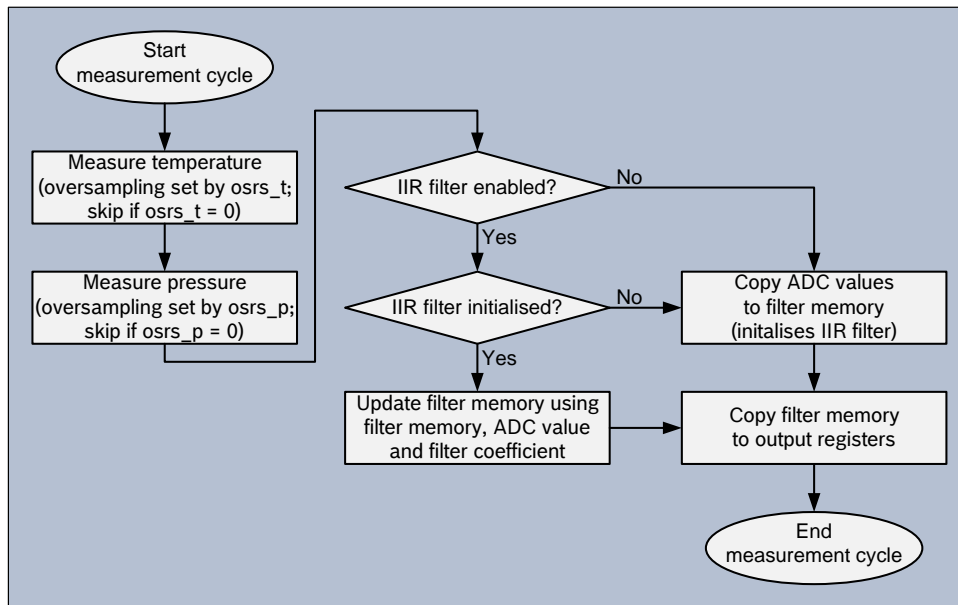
Start measurement cycle

Measure temperature (oversampling set by osrs_t; skip if osrs_t = 0)

Measure pressure (oversampling set by osrs_p; skip if osrs_p = 0)

IIR filter enabled?

No

Yes

IIR filter initialised?

No

Yes

Copy ADC values to filter memory (initalises IIR filter)

Update filter memory using filter memory, ADC value and filter coefficient

Copy filter memory to output registers

End measurement cycle